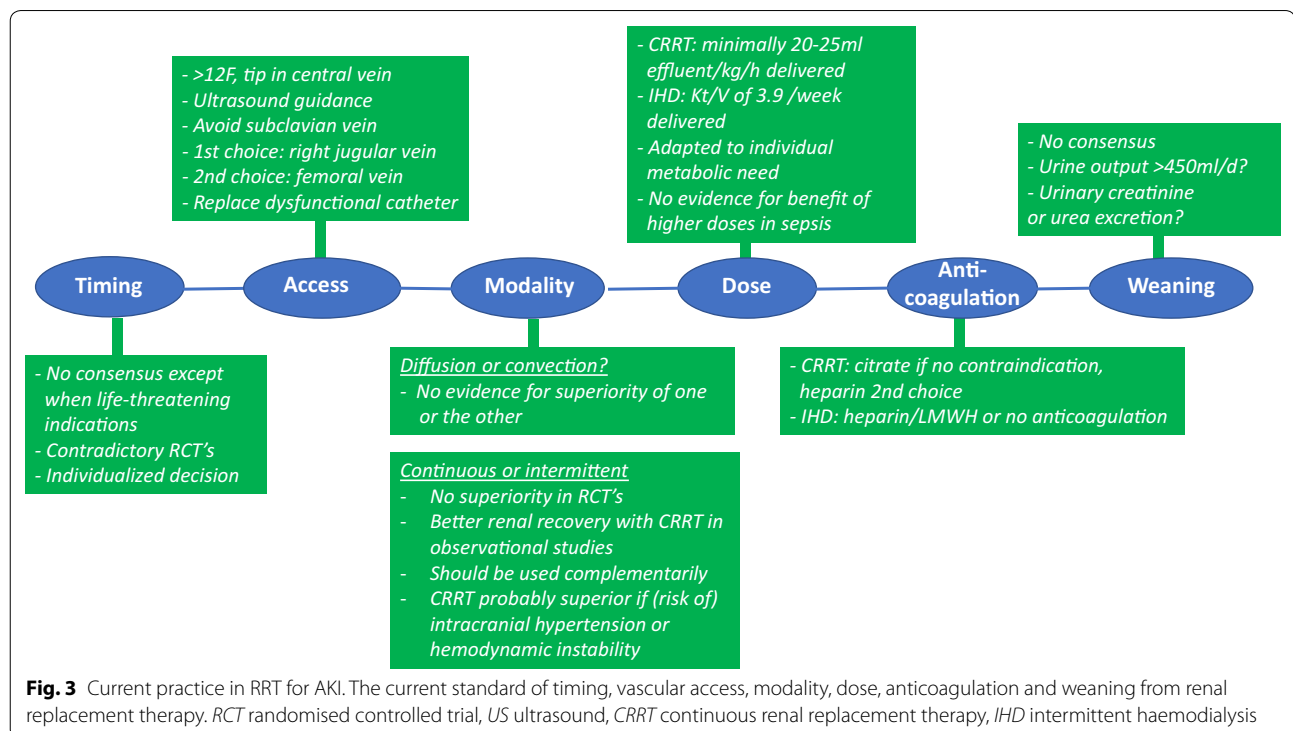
Timing

- No consensus except when life-threatening indications
- Contradictory RCT's
- Individualized decision

Access

- >12F, tip in central vein
- Ultrasound guidance
- Avoid subclavian vein
- 1st choice: right jugular vein
- 2nd choice: femoral vein
- Replace dysfunctional catheter

Modality

Diffusion or convection?
- No evidence for superiority of one or the other

Continuous or intermittent
- No superiority in RCT's
- Better renal recovery with CRRT in observational studies
- Should be used complementarily
- CRRT probably superior if (risk of) intracranial hypertension or hemodynamic instability

Dose

- CRRT: minimally 20-25ml effluent/kg/h delivered
- IHD: Kt/V of 3.9 /week delivered
- Adapted to individual metabolic need
- No evidence for benefit of higher doses in sepsis

Anti-coagulation

- CRRT: citrate if no contraindication, heparin 2nd choice
- IHD: heparin/LMWH or no anticoagulation

Weaning

- No consensus
- Urine output >450ml/d?
- Urinary creatinine or urea excretion?

Fig. 3 Current practice in RRT for AKI. The current standard of timing, vascular access, modality, dose, anticoagulation and weaning from renal replacement therapy. RCT randomised controlled trial, US ultrasound, CRRT continuous renal replacement therapy, IHD intermittent haemodialysis